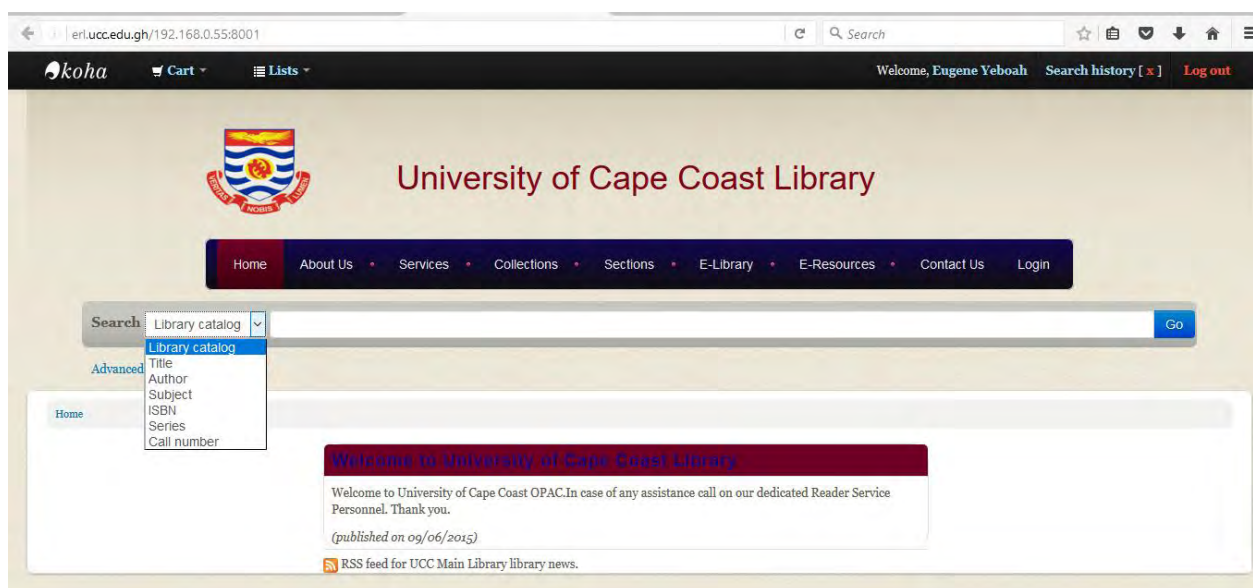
erl.ucc.edu.gh/192.168.0.55:8001

Search

koha Cart Lists

Welcome, Eugene Yeboah Search history [ x ] Log out

VERITAS NOBIS LUMEN

University of Cape Coast Library

Home About Us Services Collections Sections E-Library E-Resources Contact Us Login

Search Library catalog Go

Library catalog
Title
Author
Subject
ISBN
Series
Call number

Advanced

Home

Welcome to University of Cape Coast Library

Welcome to University of Cape Coast OPAC.In case of any assistance call on our dedicated Reader Service Personnel. Thank you.

(published on 09/06/2015)

RSS feed for UCC Main Library library news.